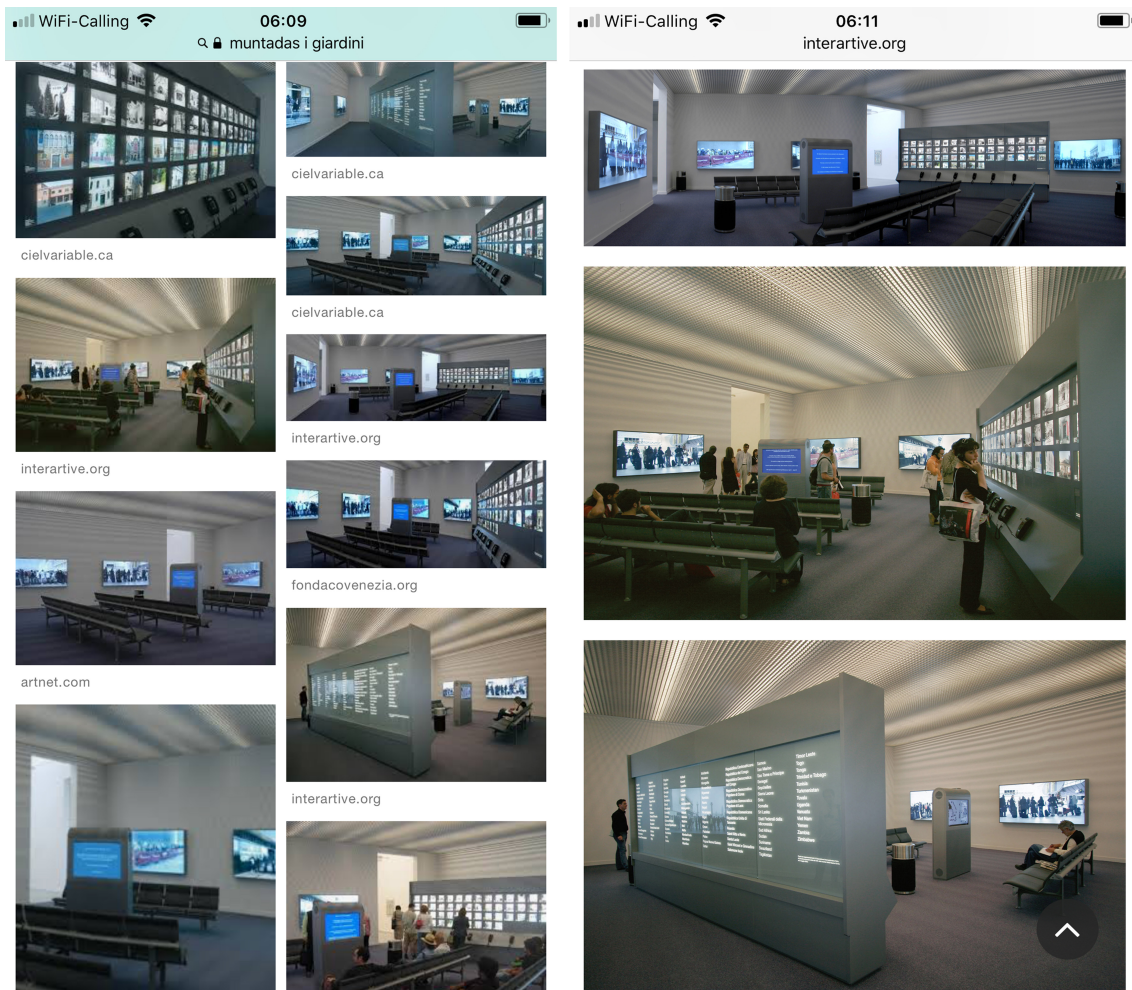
WiFi-Calling 06:09
muntadas i giardini

cielvariable.ca

interartive.org

artnet.com

cielvariable.ca

cielvariable.ca

interartive.org

fondacovenezia.org

interartive.org

WiFi-Calling 06:11
interartive.org